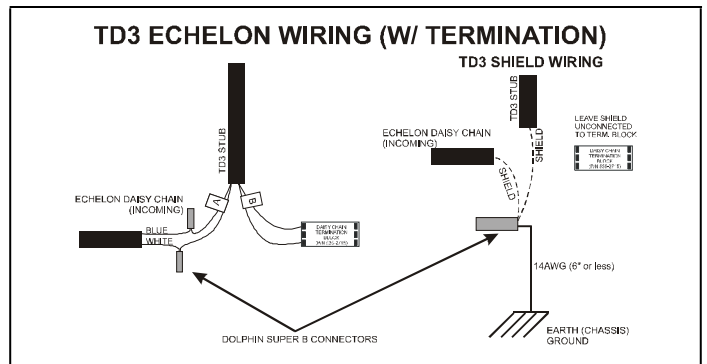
TD3 ECHELON WIRING (W/ TERMINATION)

TD3 SHIELD WIRING

TD3 STUB

A

B

ECHELON DAISY CHAIN (INCOMING)

BLUE

WHITE

DAISY CHAIN TERMINATION BLOCK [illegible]

TD3 STUB

SHIELD

ECHELON DAISY CHAIN (INCOMING)

SHIELD

LEAVE SHIELD UNCONNECTED TO TERM. BLOCK

DAISY CHAIN TERMINATION BLOCK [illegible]

14AWG (6" or less)

DOLPHIN SUPER B CONNECTORS

EARTH (CHASSIS) GROUND